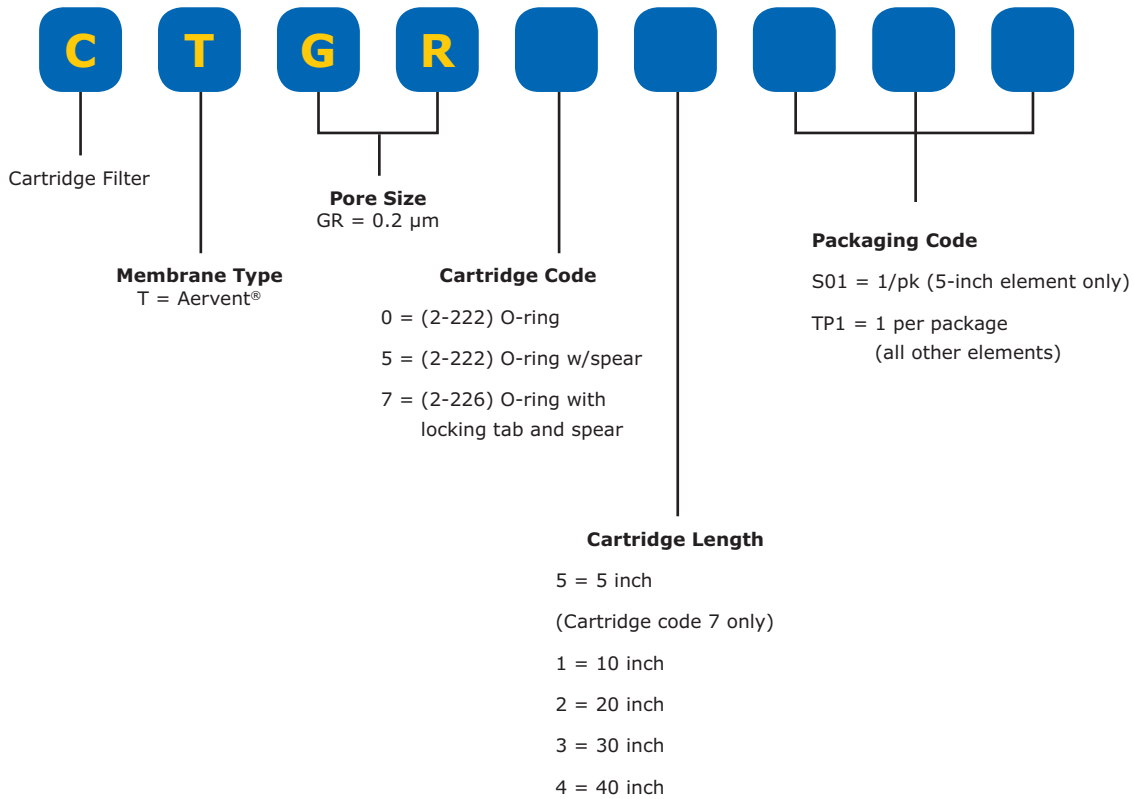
C T G R

Cartridge Filter

Membrane Type
T = Aervent®

Pore Size
GR = 0.2 µm

Cartridge Code
0 = (2-222) O-ring
5 = (2-222) O-ring w/spear
7 = (2-226) O-ring with locking tab and spear

Cartridge Length
5 = 5 inch
(Cartridge code 7 only)
1 = 10 inch
2 = 20 inch
3 = 30 inch
4 = 40 inch

Packaging Code
S01 = 1/pk (5-inch element only)
TP1 = 1 per package (all other elements)